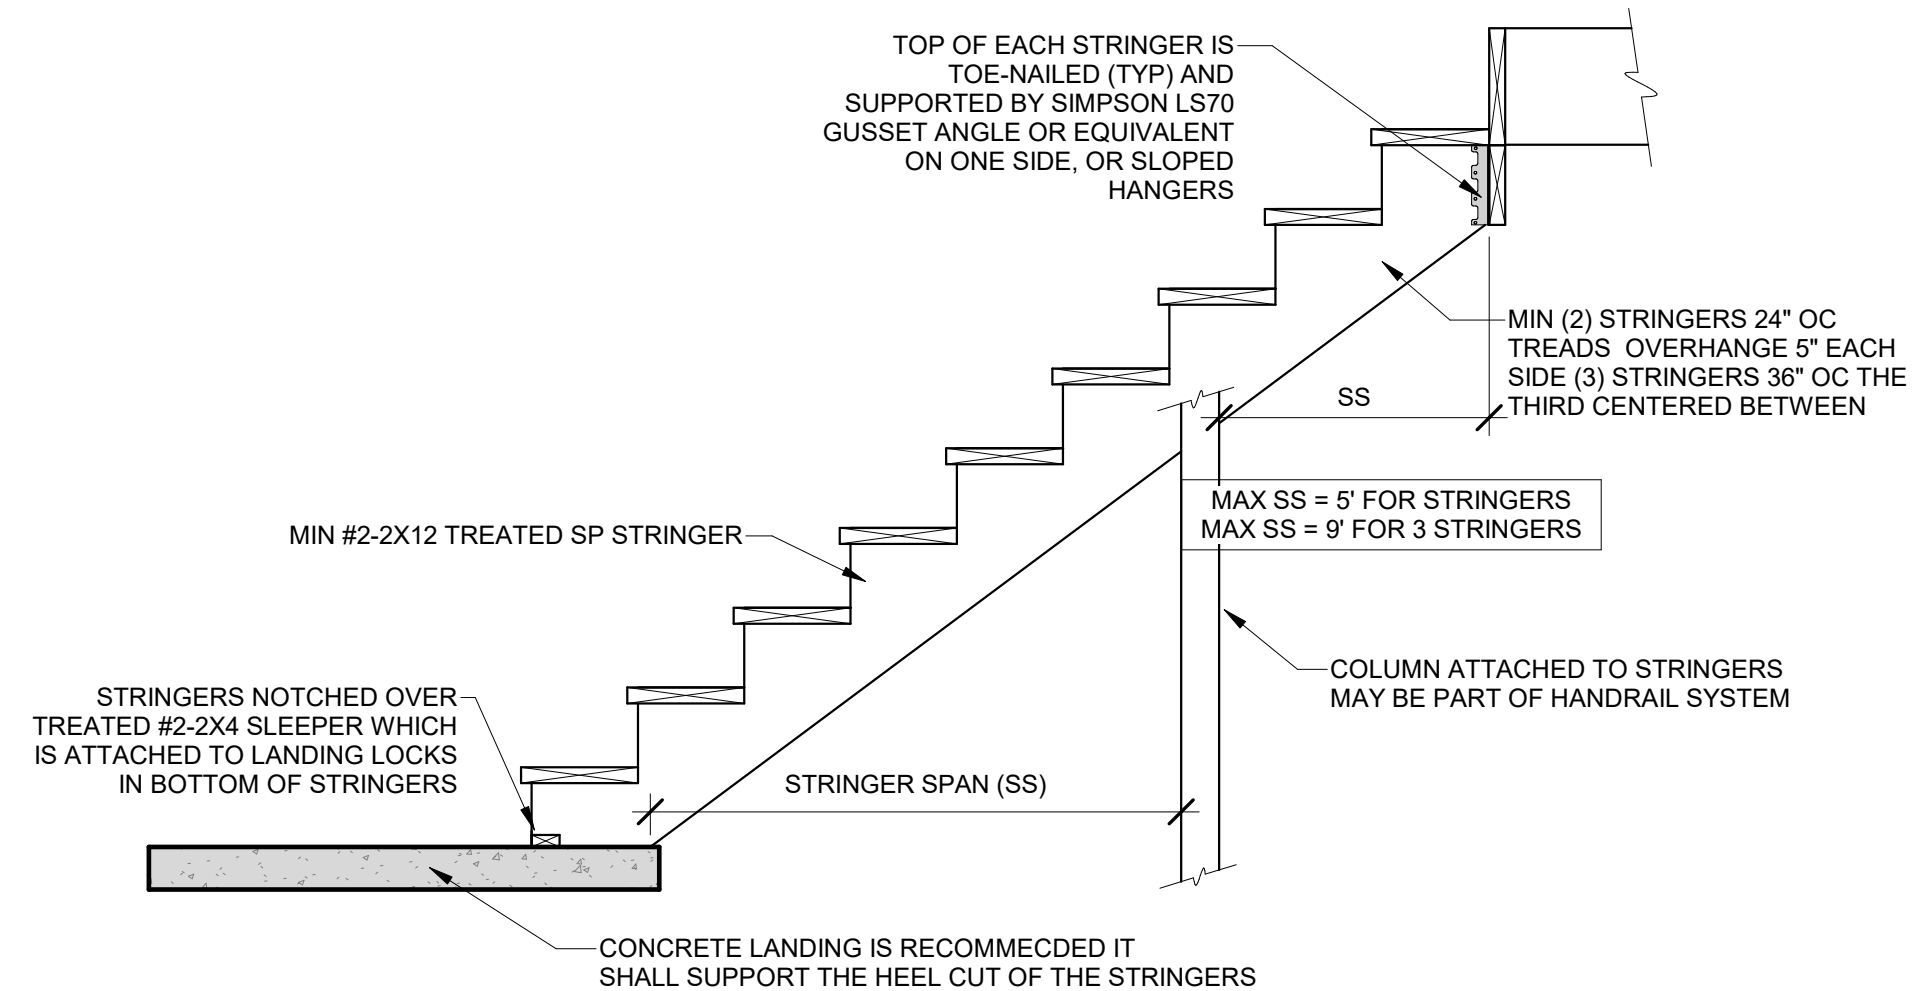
TOP OF EACH STRINGER IS TOE-NAILED (TYP) AND SUPPORTED BY SIMPSON LS70 GUSSET ANGLE OR EQUIVALENT ON ONE SIDE, OR SLOPED HANGERS

MIN (2) STRINGERS 24" OC TREADS OVERHANGE 5" EACH SIDE (3) STRINGERS 36" OC THE THIRD CENTERED BETWEEN

SS

MAX SS = 5' FOR STRINGERS
MAX SS = 9' FOR 3 STRINGERS

MIN #2-2X12 TREATED SP STRINGER

COLUMN ATTACHED TO STRINGERS MAY BE PART OF HANDRAIL SYSTEM

STRINGERS NOTCHED OVER TREATED #2-2X4 SLEEPER WHICH IS ATTACHED TO LANDING LOCKS IN BOTTOM OF STRINGERS

STRINGER SPAN (SS)

CONCRETE LANDING IS RECOMMECDED IT SHALL SUPPORT THE HEEL CUT OF THE STRINGERS